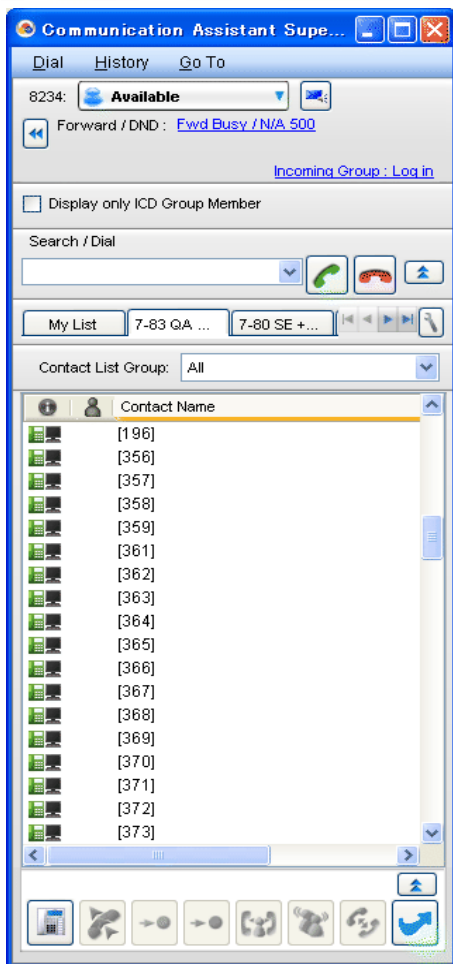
Communication Assistant Supe...

Dial History Go To

8234: Available

Forward / DND : Fwd Busy / N/A 500

Incoming Group : Log in

Display only ICD Group Member

Search / Dial

My List | 7-83 QA ... | 7-80 SE +...

Contact List Group: All

| | | Contact Name |
|---|---|---|
| | | [196] |
| | | [356] |
| | | [357] |
| | | [358] |
| | | [359] |
| | | [361] |
| | | [362] |
| | | [363] |
| | | [364] |
| | | [365] |
| | | [366] |
| | | [367] |
| | | [368] |
| | | [369] |
| | | [370] |
| | | [371] |
| | | [372] |
| | | [373] |